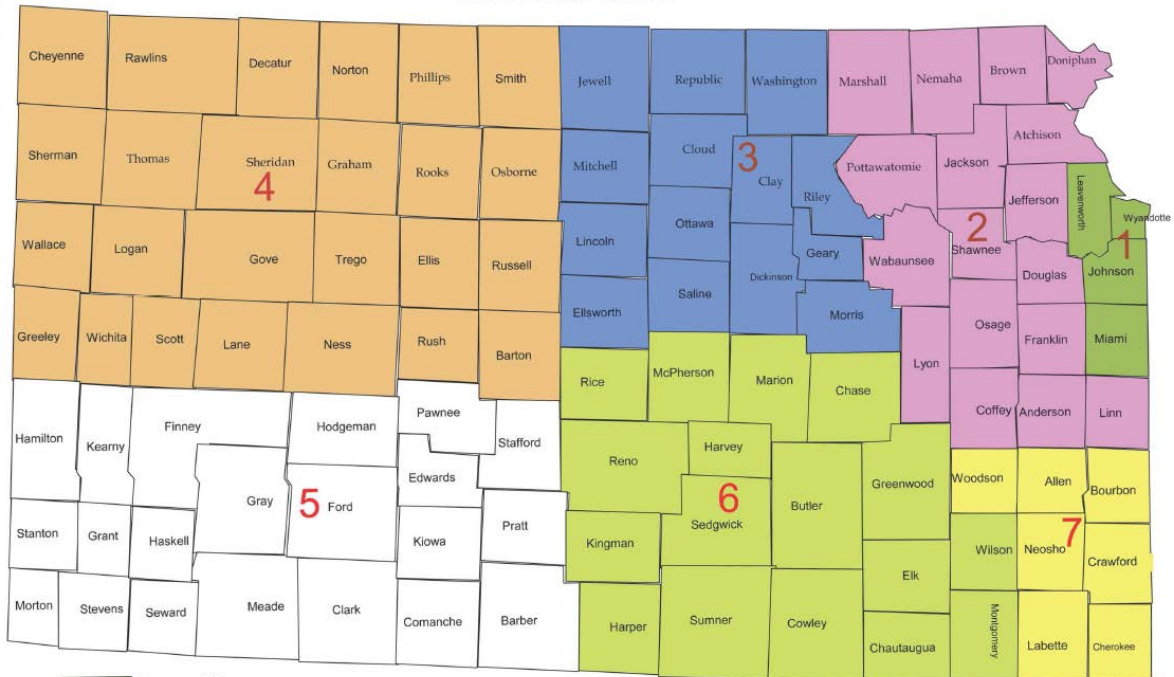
Cheyenne
Rawlins
Decatur
Norton
Phillips
Smith
Jewell
Republic
Washington
Marshall
Nemaha
Brown
Doniphan
Sherman
Thomas
Sheridan
4
Graham
Rooks
Osborne
Mitchell
Cloud
3
Clay
Riley
Pottawatomie
Jackson
Atchison
Jefferson
Leavenworth
Wyandotte
Wallace
Logan
Gove
Trego
Ellis
Russell
Lincoln
Ottawa
Dickinson
Geary
Wabaunsee
2
Shawnee
1
Johnson
Douglas
Greeley
Wichita
Scott
Lane
Ness
Rush
Barton
Ellsworth
Saline
Morris
Osage
Franklin
Miami
Lyon
Rice
McPherson
Marion
Chase
Coffey
Anderson
Linn
Hamilton
Kearny
Finney
Hodgeman
Pawnee
Stafford
Reno
Harvey
Woodson
Allen
Bourbon
Gray
5
Ford
Edwards
6
Sedgwick
Butler
Greenwood
Stanton
Grant
Haskell
Kiowa
Pratt
Kingman
Wilson
Neosho
7
Crawford
Elk
Morton
Stevens
Seward
Meade
Clark
Comanche
Barber
Harper
Sumner
Cowley
Chautaugua
Montgomery
Labette
Cherokee